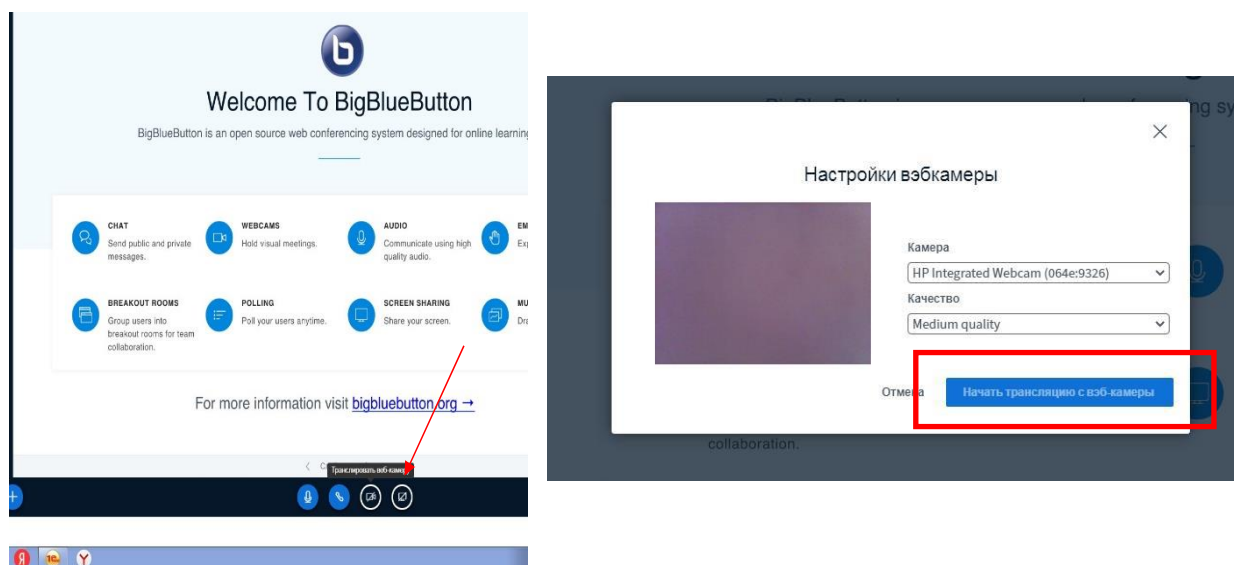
Welcome To BigBlueButton

BigBlueButton is an open source web conferencing system designed for online learning

CHAT
Send public and private messages.

WEBCAMS
Hold visual meetings.

AUDIO
Communicate using high quality audio.

EM
Ex

BREAKOUT ROOMS
Group users into breakout rooms for team collaboration.

POLLING
Poll your users anytime.

SCREEN SHARING
Share your screen.

MU
Dr

For more information visit bigbluebutton.org →

Транслировать вэб-камеру

Настройки вэбкамеры

Камера
HP Integrated Webcam (064e:9326)

Качество
Medium quality

Отмена

Начать трансляцию с вэб-камеры

collaboration.